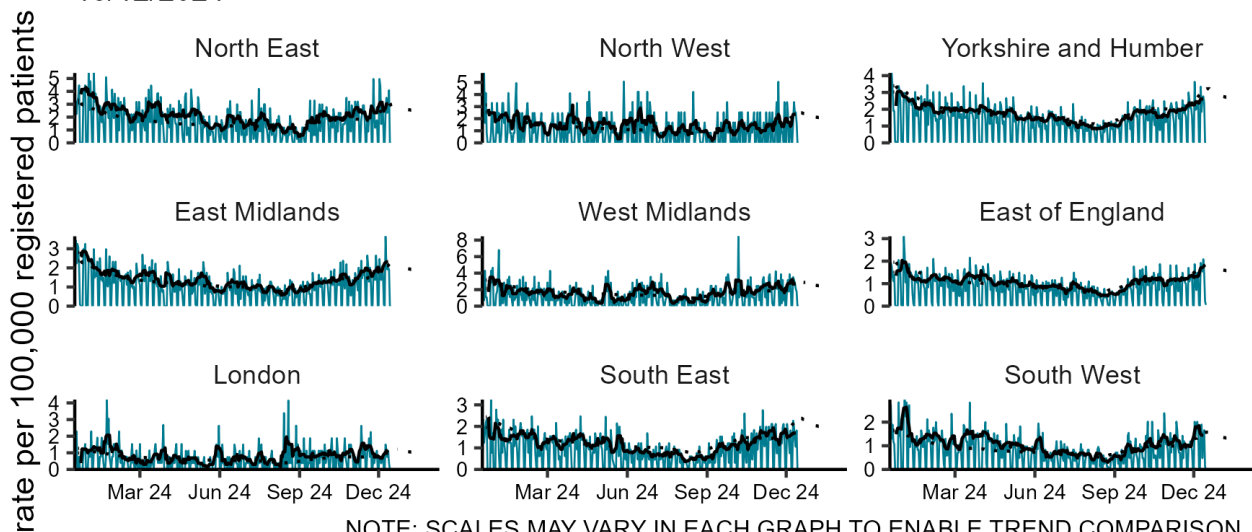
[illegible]

rate per 100,000 registered patients

North East
0 1 2 3 4 5

North West
0 1 2 3 4 5

Yorkshire and Humber
0 1 2 3 4

East Midlands
0 1 2 3

West Midlands
0 2 4 6 8

East of England
0 1 2 3

London
0 1 2 3 4
Mar 24 Jun 24 Sep 24 Dec 24

South East
0 1 2 3
Mar 24 Jun 24 Sep 24 Dec 24

South West
0 1 2
Mar 24 Jun 24 Sep 24 Dec 24

NOTE: SCALES MAY VARY IN EACH GRAPH TO ENABLE TREND COMPARISON